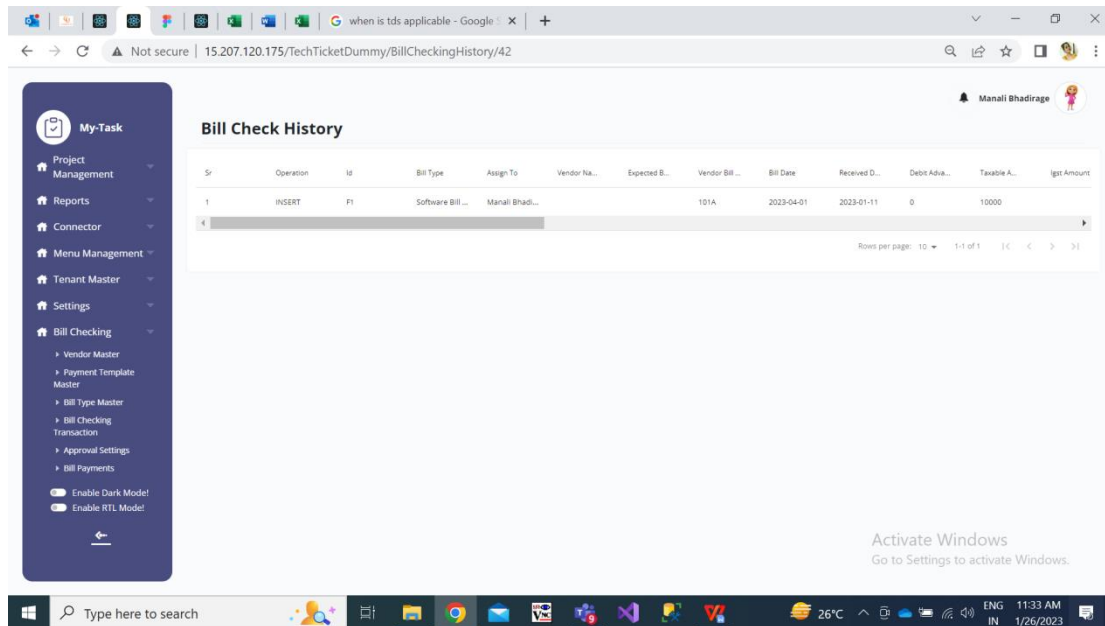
when is tds applicable - Google S ×

Not secure | 15.207.120.175/TechTicketDummy/BillCheckingHistory/42

Manali Bhadirage

My-Task

Project Management
Reports
Connector
Menu Management
Tenant Master
Settings
Bill Checking
Vendor Master
Payment Template Master
Bill Type Master
Bill Checking Transaction
Approval Settings
Bill Payments
Enable Dark Mode!
Enable RTL Mode!

Bill Check History

| Sr | Operation | Id | Bill Type | Assign To | Vendor Na... | Expected B... | Vendor Bill ... | Bill Date | Received D... | Debit Adva... | Taxable A... | Igst Amount |
|---|---|---|---|---|---|---|---|---|---|---|---|---|
| 1 | INSERT | F1 | Software Bill ... | Manali Bhadi... | | | 101A | 2023-04-01 | 2023-01-11 | 0 | 10000 | |

Rows per page: 10 1-1 of 1

Activate Windows
Go to Settings to activate Windows.

Type here to search
26°C ENG IN 11:33 AM 1/26/2023